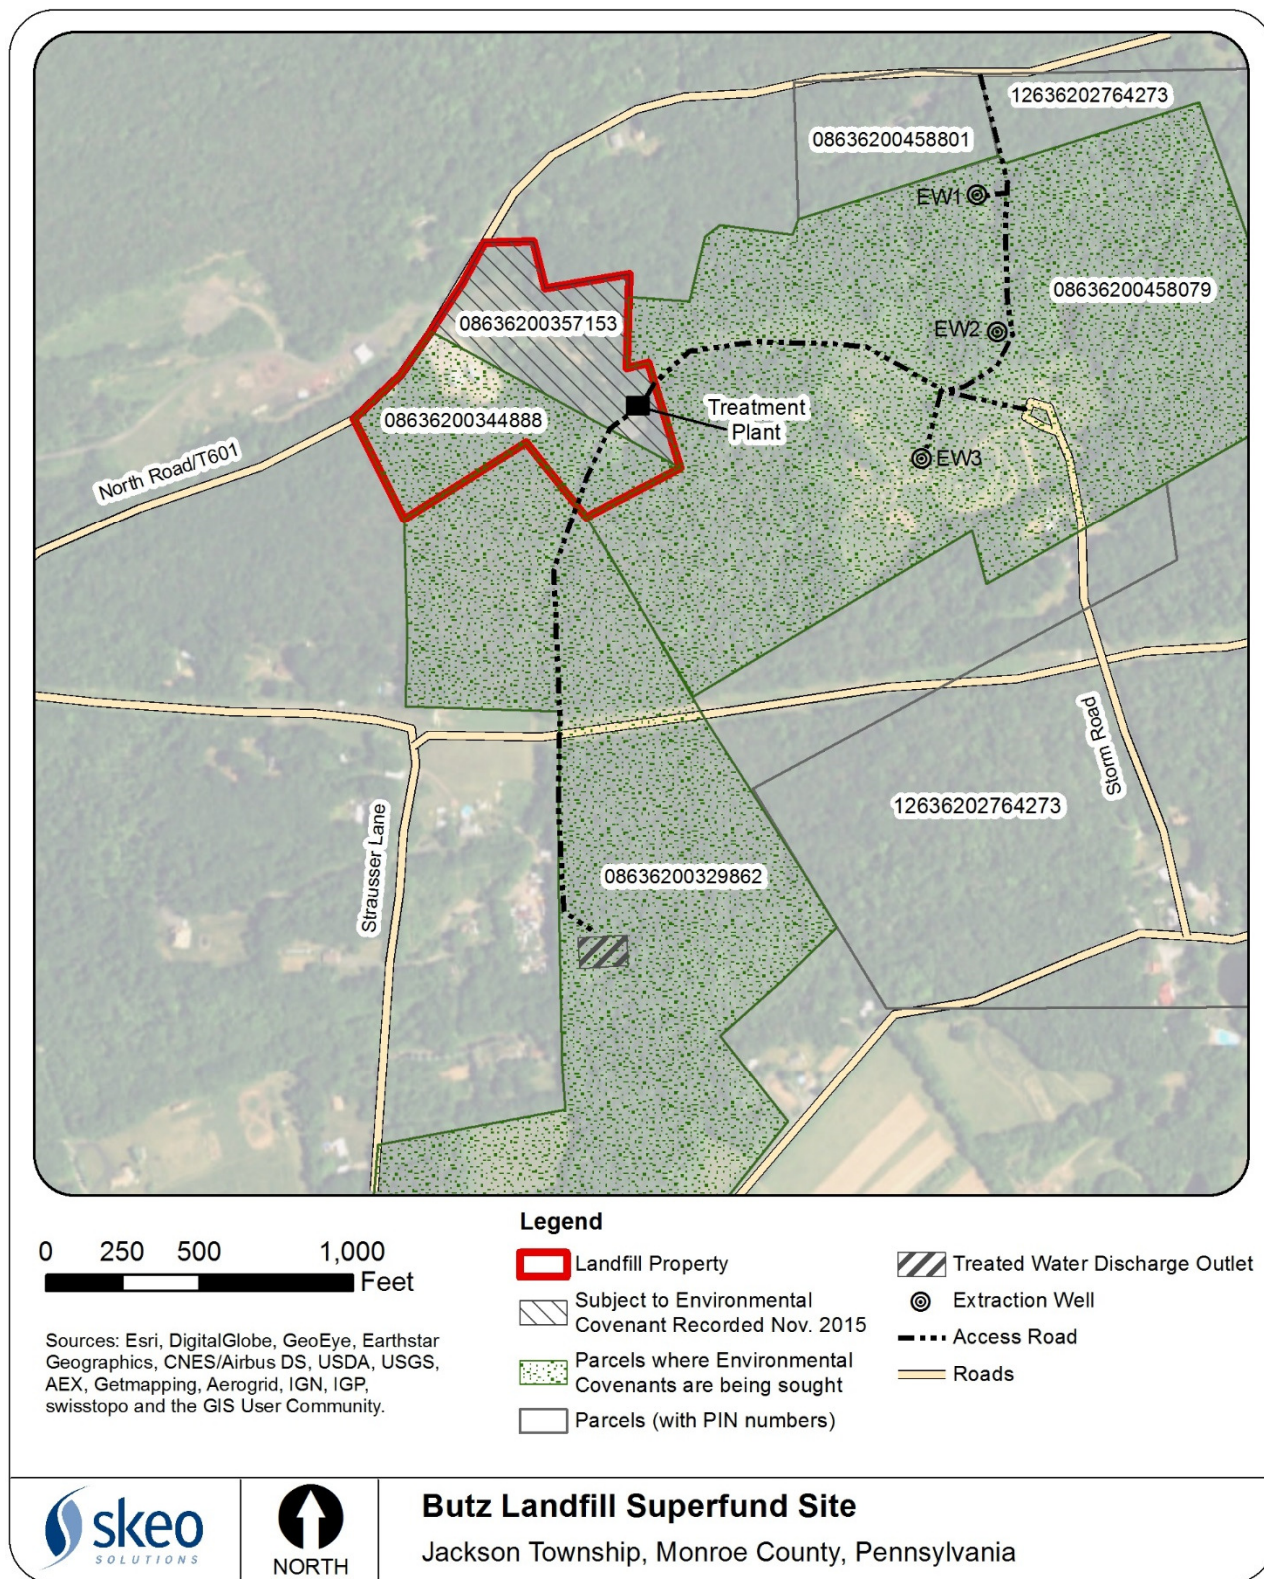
12636202764273
08636200458801
EW1
08636200458079
08636200357153
EW2
Treatment Plant
08636200344888
EW3
North Road/T601
Storm Road
12636202764273
Strausser Lane
08636200329862

0 250 500 1,000
Feet

Sources: Esri, DigitalGlobe, GeoEye, Earthstar Geographics, CNES/Airbus DS, USDA, USGS, AEX, Getmapping, Aerogrid, IGN, IGP, swisstopo and the GIS User Community.

Legend
Landfill Property
Subject to Environmental Covenant Recorded Nov. 2015
Parcels where Environmental Covenants are being sought
Parcels (with PIN numbers)
Treated Water Discharge Outlet
Extraction Well
Access Road
Roads

skeo SOLUTIONS
NORTH
Butz Landfill Superfund Site
Jackson Township, Monroe County, Pennsylvania